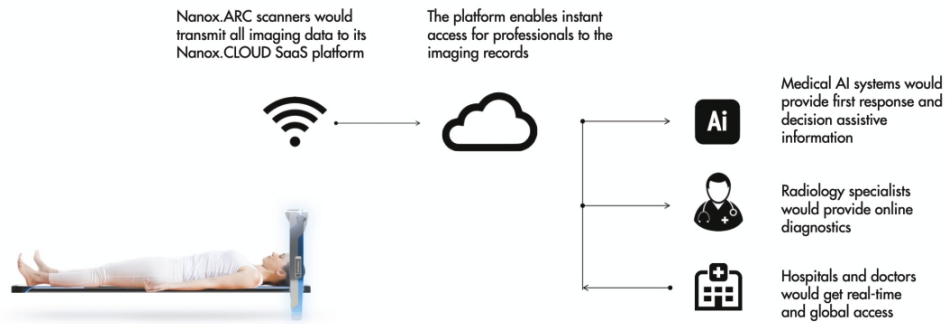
Nanox.ARC scanners would transmit all imaging data to its Nanox.CLOUD SaaS platform

The platform enables instant access for professionals to the imaging records

Ai

Medical AI systems would provide first response and decision assistive information

Radiology specialists would provide online diagnostics

Hospitals and doctors would get real-time and global access